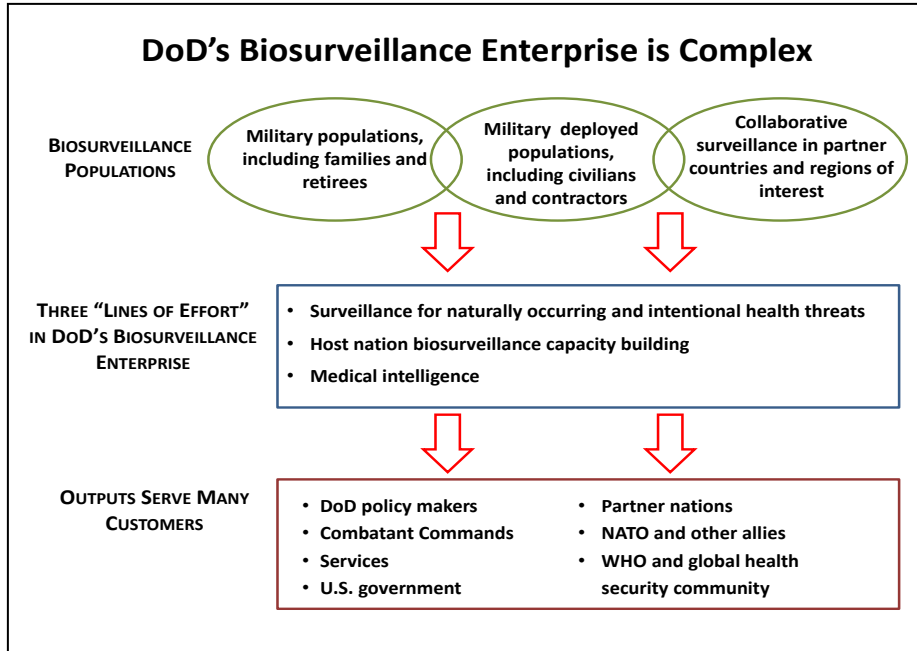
DoD's Biosurveillance Enterprise is Complex

BIOSURVEILLANCE POPULATIONS

Military populations, including families and retirees

Military deployed populations, including civilians and contractors

Collaborative surveillance in partner countries and regions of interest

THREE "LINES OF EFFORT" IN DOD'S BIOSURVEILLANCE ENTERPRISE

• Surveillance for naturally occurring and intentional health threats
• Host nation biosurveillance capacity building
• Medical intelligence

OUTPUTS SERVE MANY CUSTOMERS

• DoD policy makers
• Combatant Commands
• Services
• U.S. government

• Partner nations
• NATO and other allies
• WHO and global health security community